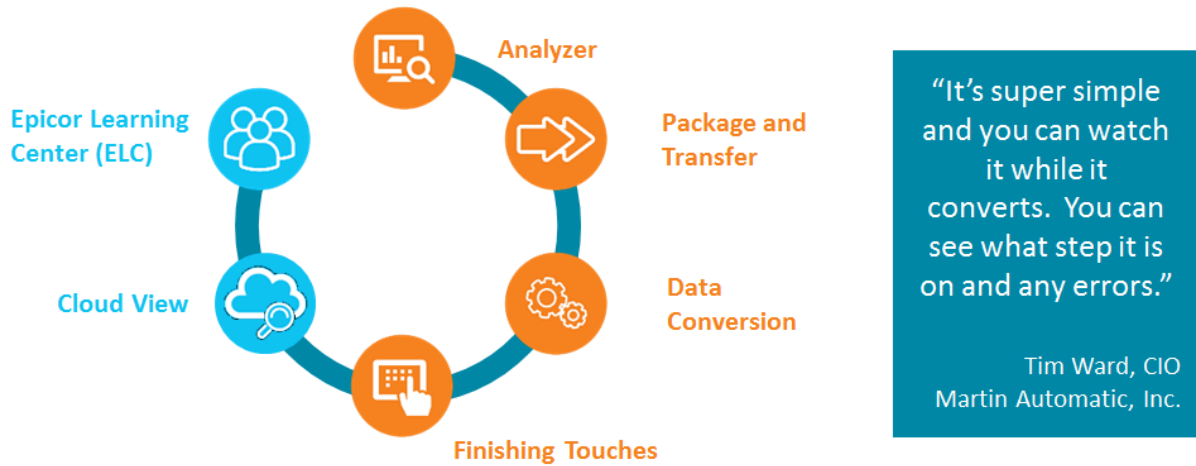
Analyzer

Package and Transfer

Data Conversion

Finishing Touches

Cloud View

Epicor Learning Center (ELC)

“It’s super simple and you can watch it while it converts. You can see what step it is on and any errors.”

Tim Ward, CIO
Martin Automatic, Inc.